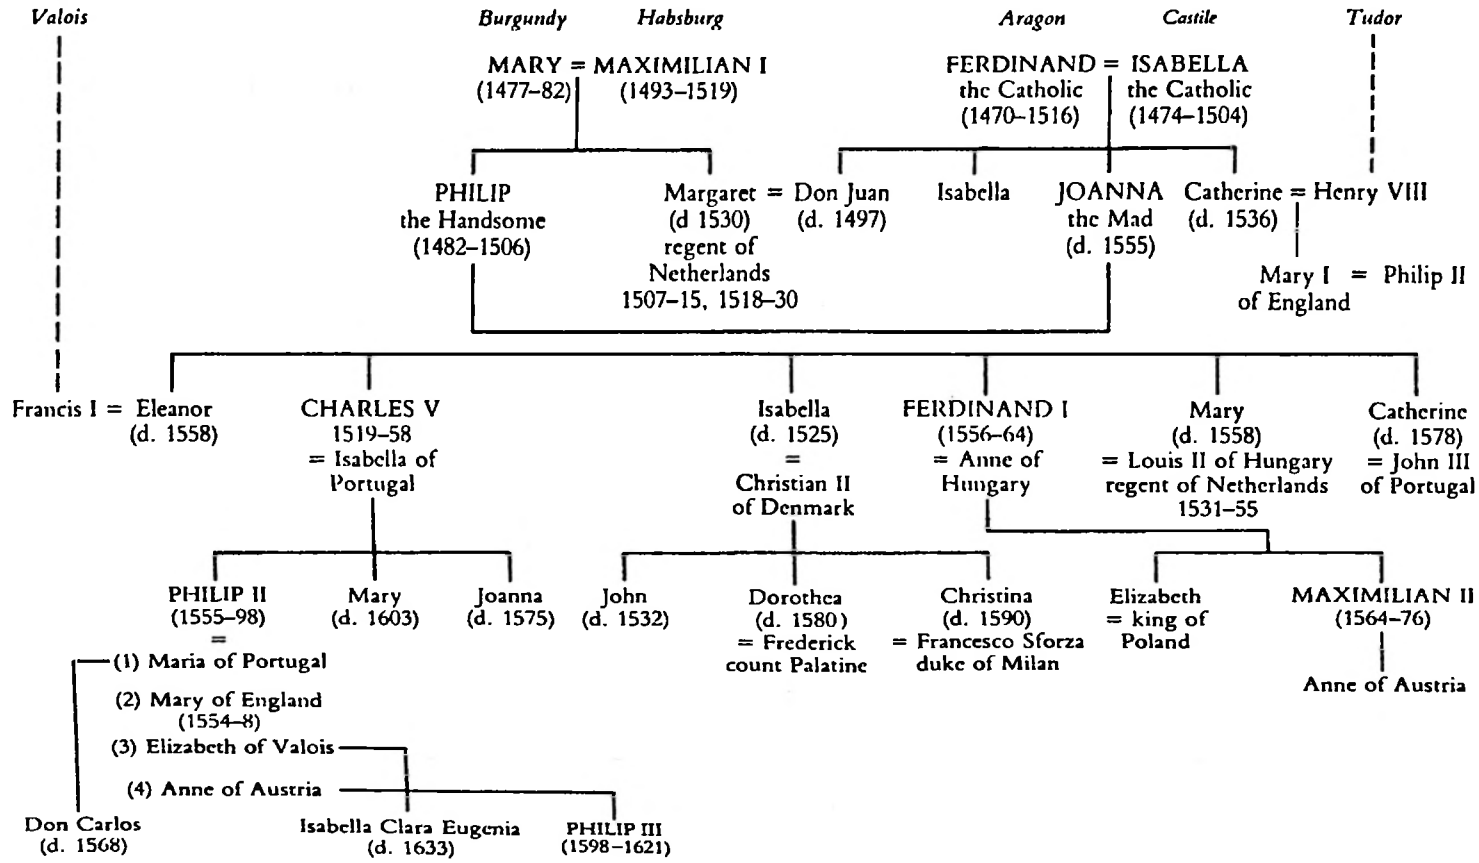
Valois

Burgundy Habsburg

MARY = MAXIMILIAN I
(1477–82) (1493–1519)

Aragon Castile

FERDINAND = ISABELLA
the Catholic the Catholic
(1470–1516) (1474–1504)

Tudor

PHILIP
the Handsome
(1482–1506)

Margaret = Don Juan
(d 1530) (d. 1497)
regent of
Netherlands
1507–15, 1518–30

Isabella

JOANNA
the Mad
(d. 1555)

Catherine = Henry VIII
(d. 1536)

Mary I = Philip II
of England

Francis I = Eleanor
(d. 1558)

CHARLES V
1519–58
= Isabella of
Portugal

Isabella
(d. 1525)
=
Christian II
of Denmark

FERDINAND I
(1556–64)
= Anne of
Hungary

Mary
(d. 1558)
= Louis II of Hungary
regent of Netherlands
1531–55

Catherine
(d. 1578)
= John III
of Portugal

PHILIP II
(1555–98)
=

Mary
(d. 1603)

Joanna
(d. 1575)

John
(d. 1532)

Dorothea
(d. 1580)
= Frederick
count Palatine

Christina
(d. 1590)
= Francesco Sforza
duke of Milan

Elizabeth
= king of
Poland

MAXIMILIAN II
(1564–76)

(1) Maria of Portugal

(2) Mary of England
(1554–8)

(3) Elizabeth of Valois

(4) Anne of Austria

Anne of Austria

Don Carlos
(d. 1568)

Isabella Clara Eugenia
(d. 1633)

PHILIP III
(1598–1621)